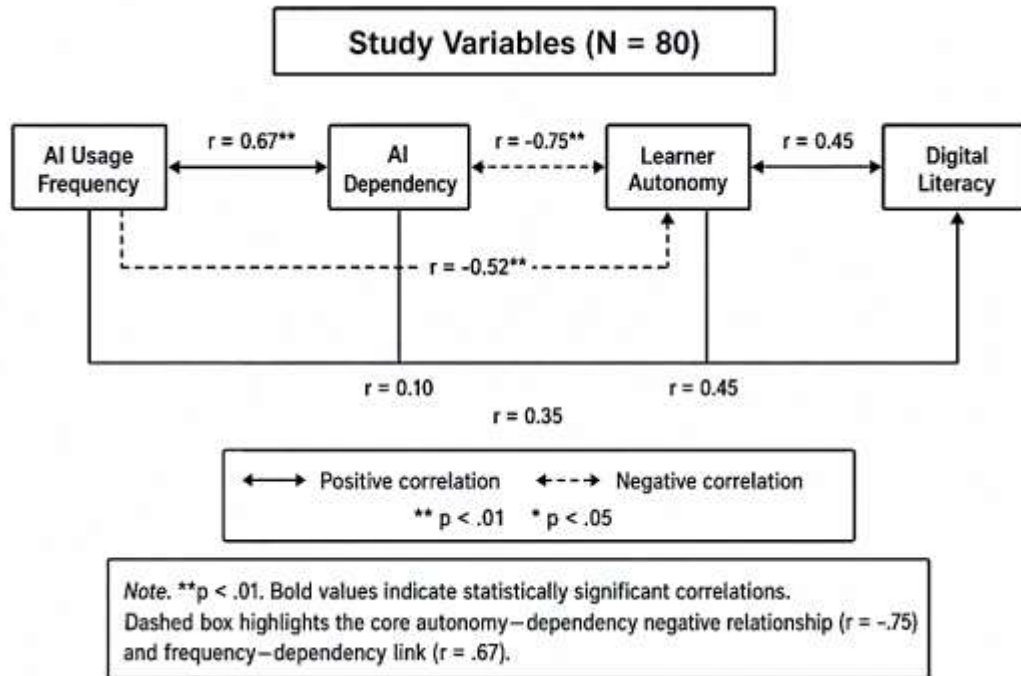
Study Variables (N = 80)

AI Usage Frequency

r = 0.67**

AI Dependency

r = -0.75**

Learner Autonomy

r = 0.45

Digital Literacy

r = -0.52**

r = 0.10

r = 0.45

r = 0.35

Positive correlation Negative correlation

** p < .01 * p < .05

*Note*. **p < .01. Bold values indicate statistically significant correlations. Dashed box highlights the core autonomy–dependency negative relationship (r = -.75) and frequency–dependency link (r = .67).